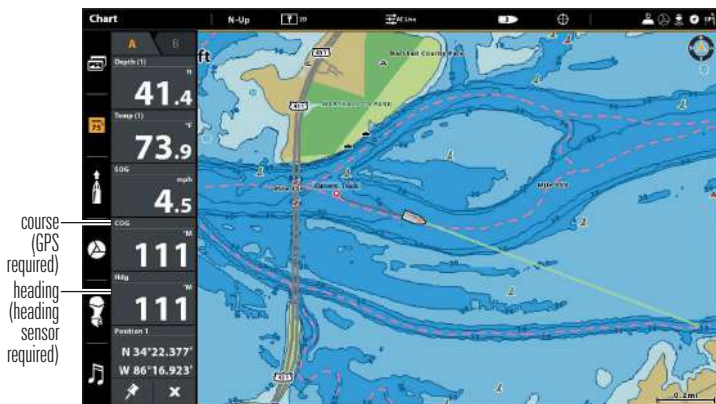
Chart
N-Up
2D
AC Line

A
B
Depth (1)
ft
41.4
Temp (1)
°F
73.9
SOG
mph
4.5
COG
°M
111
Hdg
°M
111
Position 1
N 34°22.377'
W 86°16.923'

course (GPS required)
heading (heading sensor required)

ft
431
Marshall County Park
431
Mile 355
0.2mi